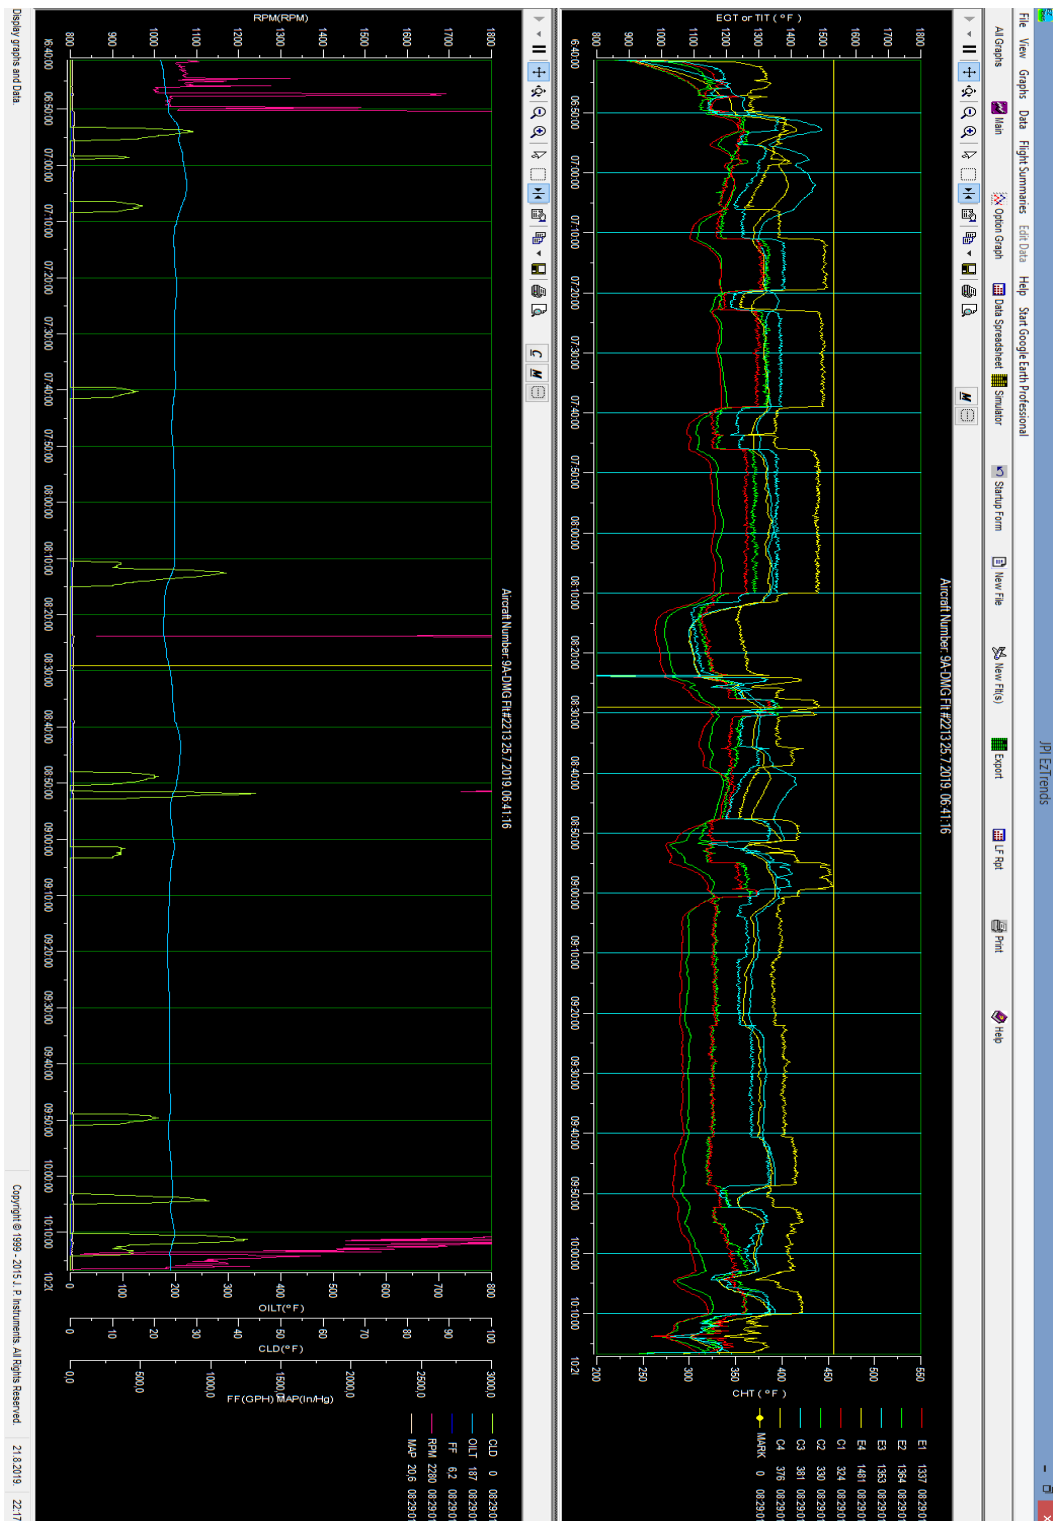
JPI EzTrends

File View Graphs Data Flight Summaries Edit Data Help Start Google Earth Professional

All Graphs Main Option Graph Data Spreadsheet Simulator Startup Form New File New Flt(s) Export LF Rpt Print Help

EGT or TIT ( °F )

Aircraft Number: 9A-DMG Flt #2213 25.7.2019 06:41:16

800 900 1000 1100 1200 1300 1400 1500 1600 1700 1800

6:40:00 06:50:00 07:00:00 07:10:00 07:20:00 07:30:00 07:40:00 07:50:00 08:00:00 08:10:00 08:20:00 08:30:00 08:40:00 08:50:00 09:00:00 09:10:00 09:20:00 09:30:00 09:40:00 09:50:00 10:00:00 10:10:00 10:2(

CHT ( °F )

200 250 300 350 400 450 500 550

| | | | |
|---|---|---|---|
| E1 | 1337 | 08:29:0 | |
| E2 | 1364 | 08:29:0 | |
| E3 | 1353 | 08:29:0 | |
| E4 | 1481 | 08:29:0 | |
| C1 | 324 | 08:29:0 | |
| C2 | 330 | 08:29:0 | |
| C3 | 381 | 08:29:0 | |
| C4 | 376 | 08:29:0 | |
| MARK | 0 | 08:29:0 | |

RPM(RPM)

Aircraft Number: 9A-DMG Flt #2213 25.7.2019 06:41:16

800 900 1000 1100 1200 1300 1400 1500 1600 1700 1800

6:40:00 06:50:00 07:00:00 07:10:00 07:20:00 07:30:00 07:40:00 07:50:00 08:00:00 08:10:00 08:20:00 08:30:00 08:40:00 08:50:00 09:00:00 09:10:00 09:20:00 09:30:00 09:40:00 09:50:00 10:00:00 10:10:00 10:2(

OILT(°F)

0 100 200 300 400 500 600 700 800

CLD(°F)

0 10 20 30 40 50 60 70 80 90 100

FF(GPH) MAP(In/Hg)

0.0 500.0 1000.0 1500.0 2000.0 2500.0 3000.0

| | | |
|---|---|---|
| CLD | 0 | 08:29:0 |
| OILT | 187 | 08:29:0 |
| FF | 6.2 | 08:29:0 |
| RPM | 2280 | 08:29:0 |
| MAP | 20.6 | 08:29:0 |

Display graphs and Data.

Copyright © 1999 - 2015 J. P. Instruments All Rights Reserved.

21.8.2019

22:17